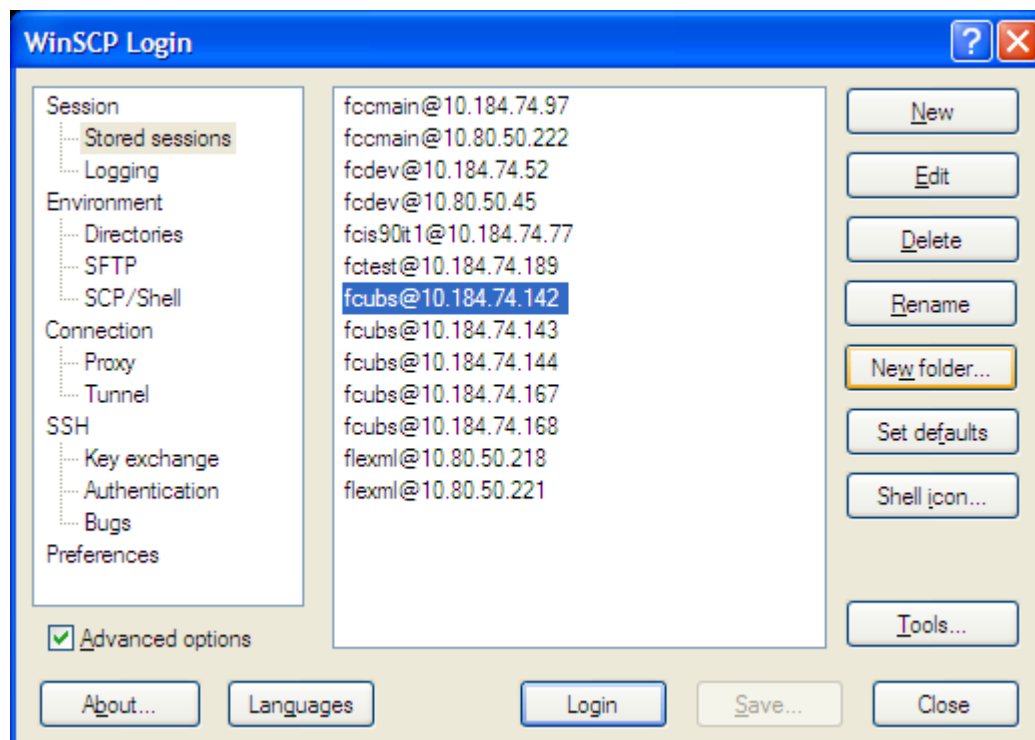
WinSCP Login

Session
Stored sessions
Logging
Environment
Directories
SFTP
SCP/Shell
Connection
Proxy
Tunnel
SSH
Key exchange
Authentication
Bugs
Preferences

fccmain@10.184.74.97
fccmain@10.80.50.222
fcdev@10.184.74.52
fcdev@10.80.50.45
fcis90it1@10.184.74.77
fctest@10.184.74.189
fcubs@10.184.74.142
fcubs@10.184.74.143
fcubs@10.184.74.144
fcubs@10.184.74.167
fcubs@10.184.74.168
flexml@10.80.50.218
flexml@10.80.50.221

New
Edit
Delete
Rename
New folder...
Set defaults
Shell icon...
Tools...

Advanced options

About...
Languages
Login
Save...
Close